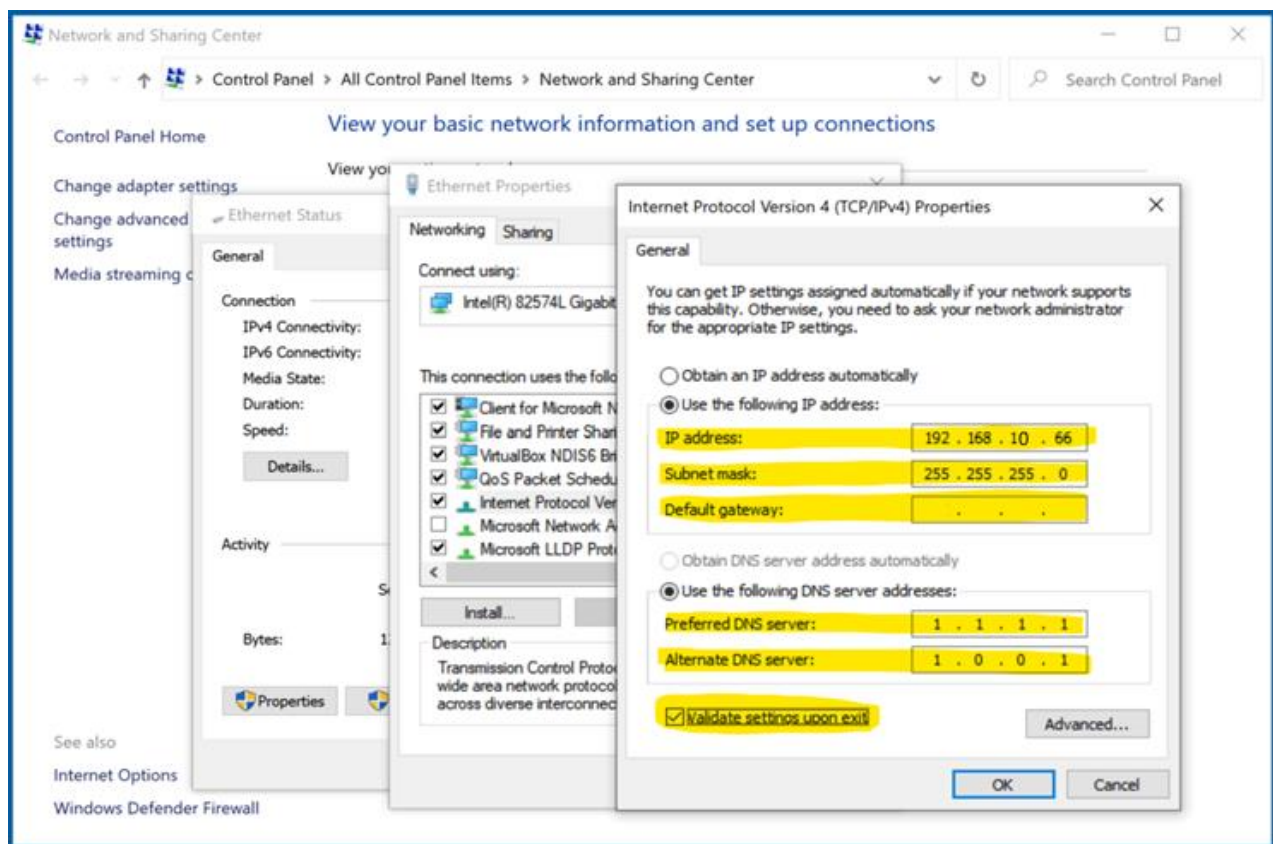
Network and Sharing Center

Control Panel > All Control Panel Items > Network and Sharing Center

Search Control Panel

Control Panel Home

Change adapter settings

Change advanced settings

Media streaming c

See also

Internet Options

Windows Defender Firewall

View your basic network information and set up connections

View yo

Ethernet Status

General

Connection

IPv4 Connectivity:

IPv6 Connectivity:

Media State:

Duration:

Speed:

Details...

Activity

S

Bytes:

1

Properties

Ethernet Properties

Networking

Sharing

Connect using:

Intel(R) 82574L Gigabi

This connection uses the follo

Client for Microsoft N

File and Printer Shar

VirtualBox NDIS6 Br

QoS Packet Schedu

Internet Protocol Ver

Microsoft Network A

Microsoft LLDP Prot

Install...

Description

Transmission Control Proto wide area network protocol across diverse interconnec

Internet Protocol Version 4 (TCP/IPv4) Properties

General

You can get IP settings assigned automatically if your network supports this capability. Otherwise, you need to ask your network administrator for the appropriate IP settings.

Obtain an IP address automatically

Use the following IP address:

IP address: 192 . 168 . 10 . 66

Subnet mask: 255 . 255 . 255 . 0

Default gateway: . . .

Obtain DNS server address automatically

Use the following DNS server addresses:

Preferred DNS server: 1 . 1 . 1 . 1

Alternate DNS server: 1 . 0 . 0 . 1

Validate settings upon exit

Advanced...

OK

Cancel